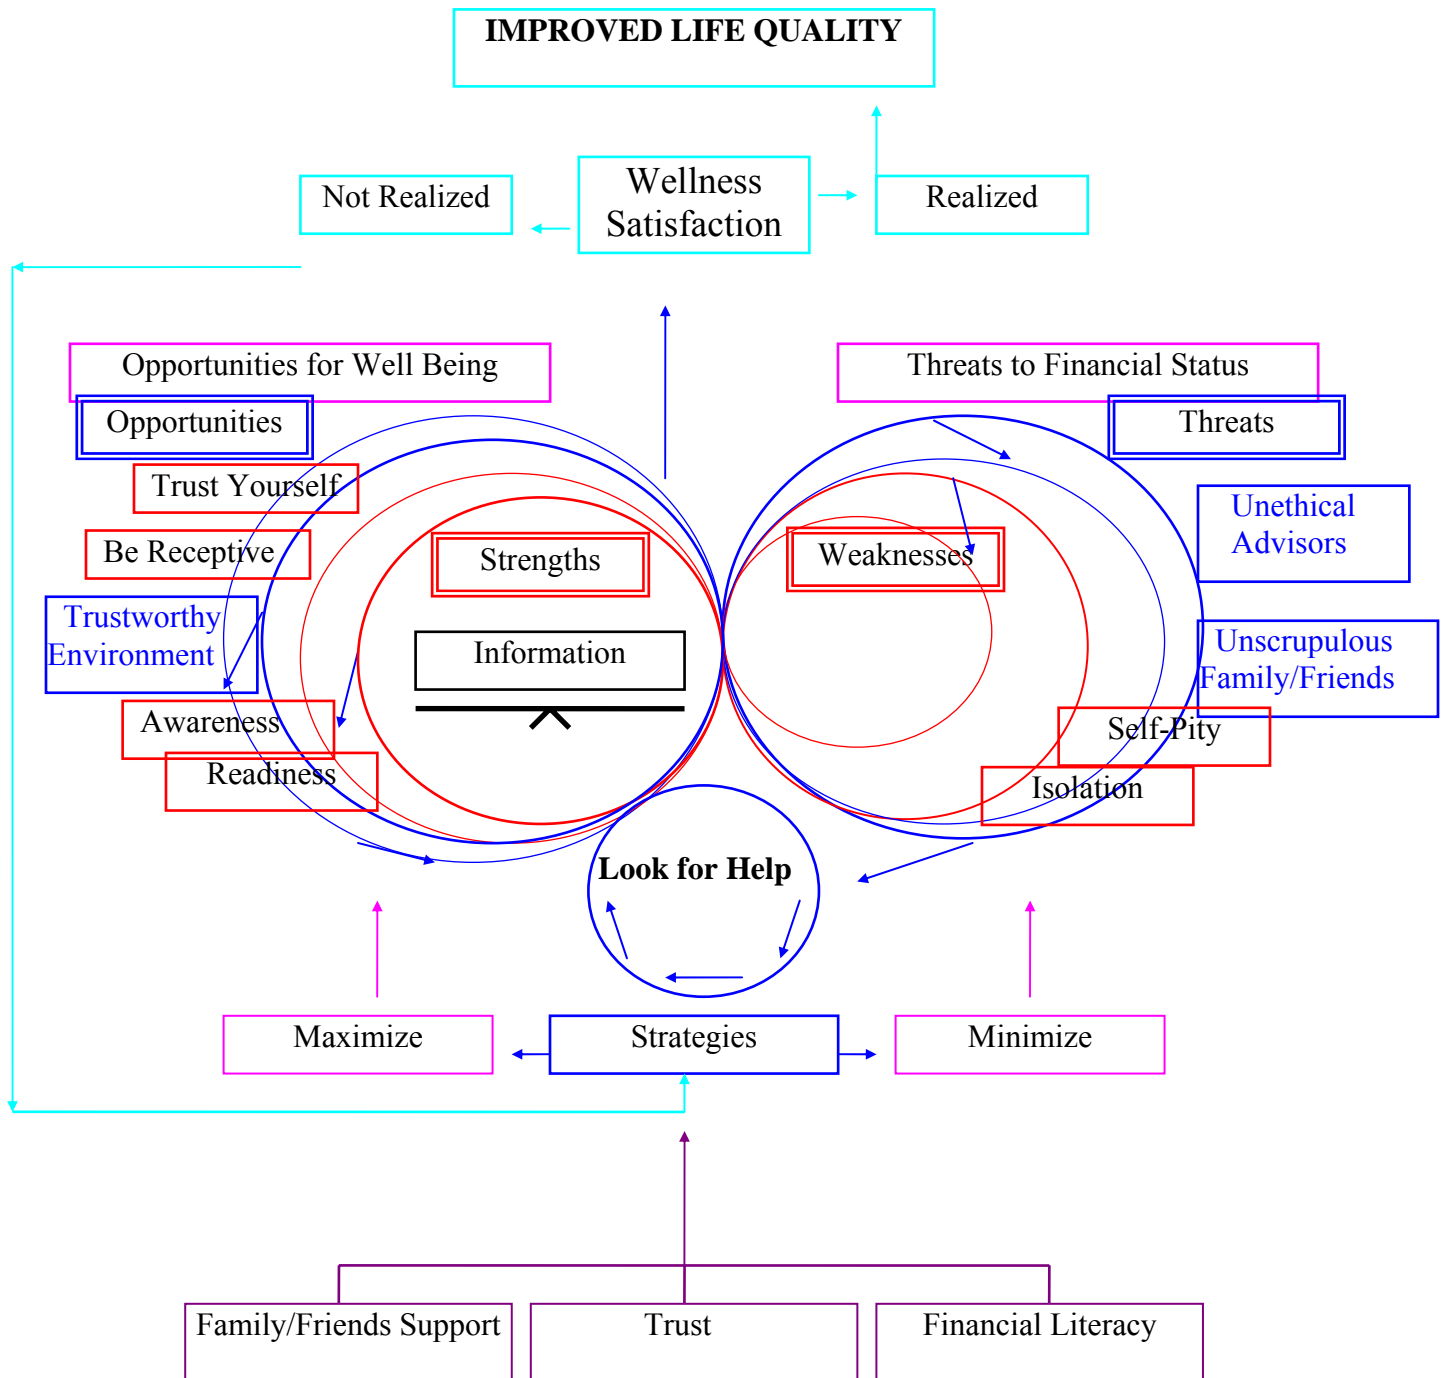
IMPROVED LIFE QUALITY

Not Realized

Wellness Satisfaction

Realized

Opportunities for Well Being

Threats to Financial Status

Opportunities

Threats

Trust Yourself

Unethical Advisors

Be Receptive

Strengths

Weaknesses

Trustworthy Environment

Information

Unscrupulous Family/Friends

Awareness

Self-Pity

Readiness

Isolation

Look for Help

Maximize

Strategies

Minimize

Family/Friends Support

Trust

Financial Literacy